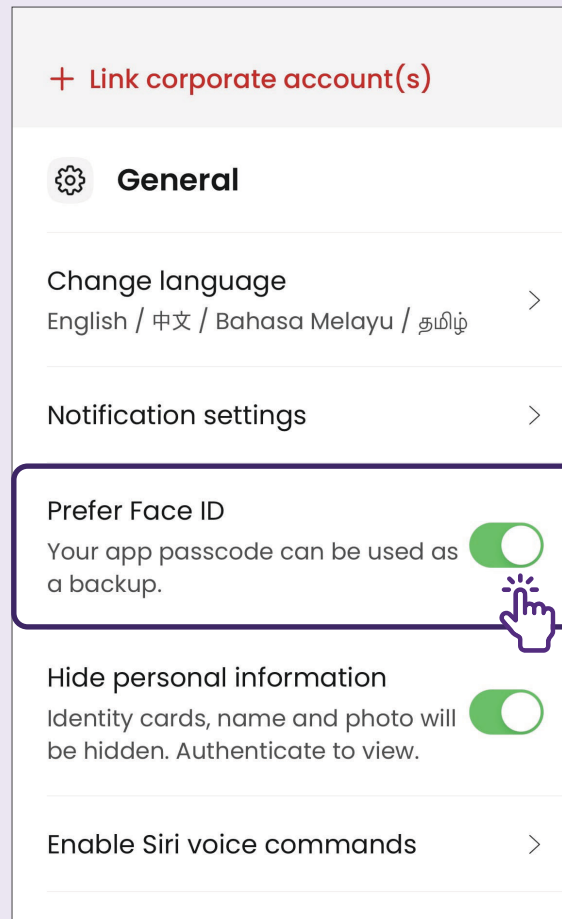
+ Link corporate account(s)

General

Change language
English / 中文 / Bahasa Melayu / தமிழ்

Notification settings

Prefer Face ID
Your app passcode can be used as a backup.

Hide personal information
Identity cards, name and photo will be hidden. Authenticate to view.

Enable Siri voice commands